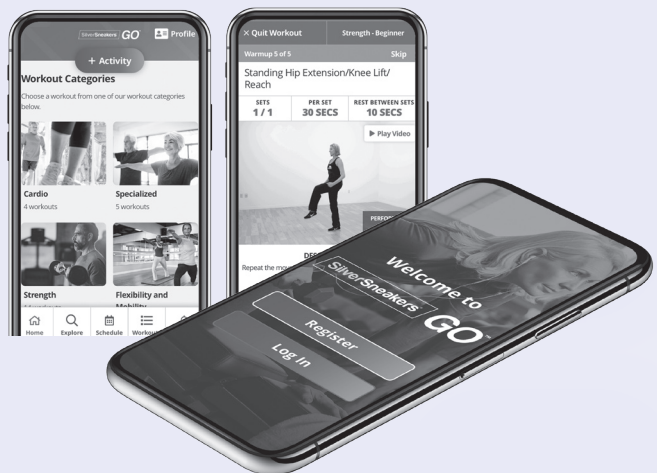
SilverSneakers GO

Profile

+ Activity

Workout Categories

Choose a workout from one of our workout categories below.

Cardio
4 workouts

Specialized
5 workouts

Strength

Flexibility and Mobility

Home
Explore
Schedule
Workouts

× Quit Workout
Strength - Beginner

Warmup 5 of 5
Skip

Standing Hip Extension/Knee Lift/ Reach

| SETS | PER SET | REST BETWEEN SETS |
|---|---|---|
| 1 / 1 | 30 SECS | 10 SECS |

▶ Play Video

PERFO

DES

Repeat the mo

Welcome to

SilverSneakers GO

Register

Log In